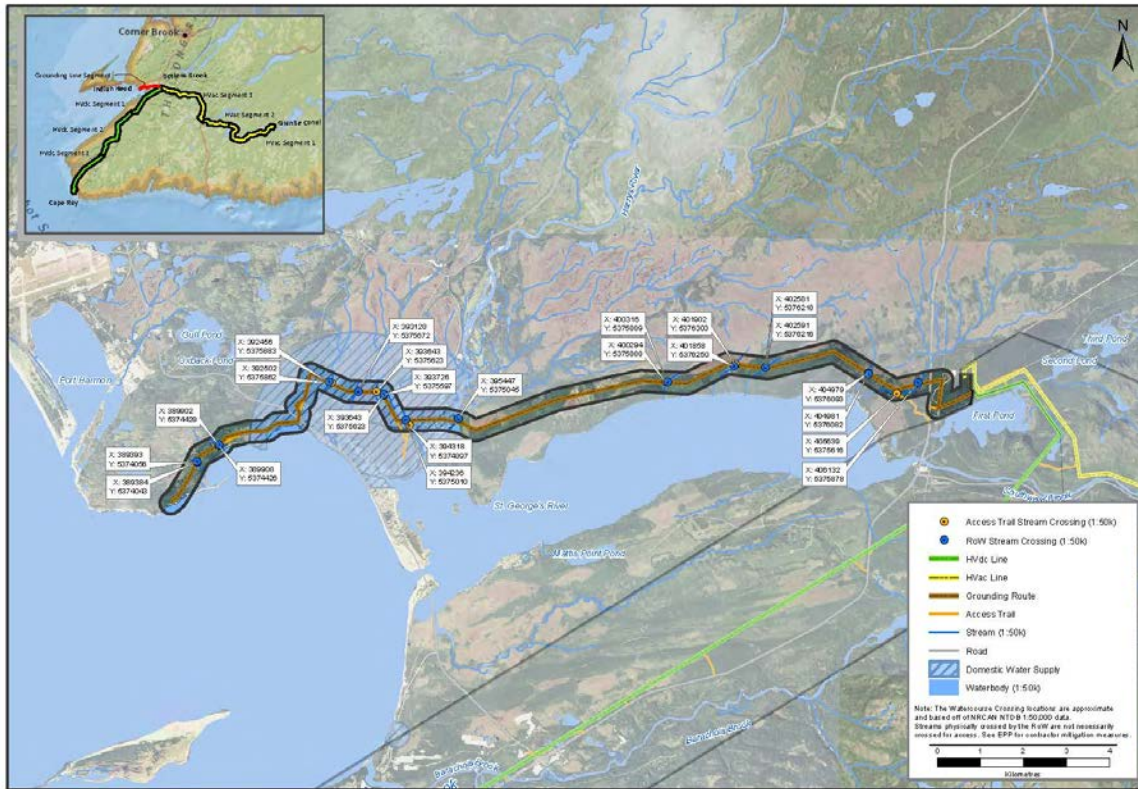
Corner Brook
Grounding Line Segment
Bishops Brook
Indian Head
HVac Segment 3
HVdc Segment 1
HVac Segment 2
Granite Canal
HVdc Segment 2
HVac Segment 1
HVdc Segment 3
Cape Ray

N

Port Harmon
Gull Pond
Oxbacks Pond

X: 392456
Y: 5375683
X: 392502
Y: 5375682
X: 393128
Y: 5375672
X: 393643
Y: 5375623
X: 393726
Y: 5375597
X: 393643
Y: 5375623
X: 395447
Y: 5375046
X: 394316
Y: 5374997
X: 394236
Y: 5375010
X: 389902
Y: 5374429
X: 389393
Y: 5374056
X: 389384
Y: 5374043
X: 389906
Y: 5374426
X: 400316
Y: 5375899
X: 400294
Y: 5375900
X: 401902
Y: 5376300
X: 401858
Y: 5376250
X: 402581
Y: 5376218
X: 402591
Y: 5376218
X: 404979
Y: 5376060
X: 404981
Y: 5376062
X: 405699
Y: 5375616
X: 406132
Y: 5375878

Third Pond
Second Pond
First Pond
St. George's River
Harry's River
Flat Bay Brook
Barachois Brook

Access Trail Stream Crossing (1:50k)
RoW Stream Crossing (1:50k)
HVdc Line
HVac Line
Grounding Route
Access Trail
Stream (1:50k)
Road
Domestic Water Supply
Waterbody (1:50k)

Note: The Watercourse Crossing locations are approximate and based off of NRCAN NTDB 1:50,000 data. Streams physically crossed by the RoW are not necessarily crossed for access. See EPP for contractor mitigation measures.

0 1 2 3 4
Kilometres